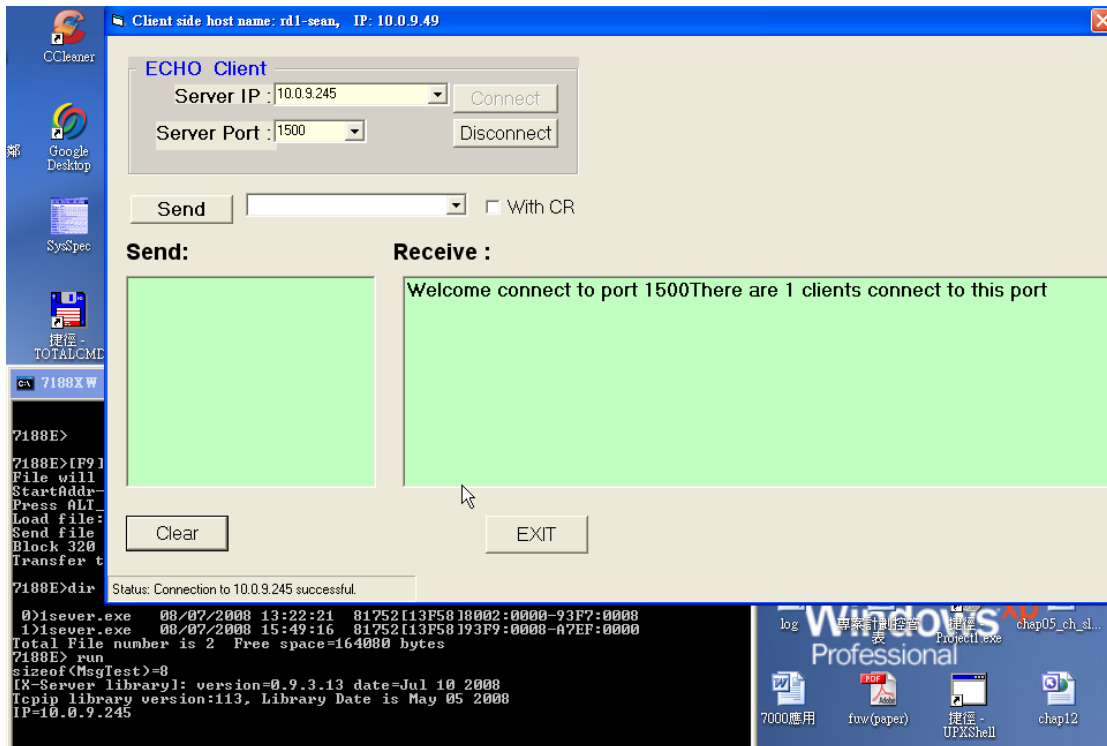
CCleaner

Google Desktop

SysSpec

捷徑 - TOTALCMD

Client side host name: rd1-sean, IP: 10.0.9.49

ECHO Client
Server IP : 10.0.9.245
Connect
Server Port : 1500
Disconnect

Send
With CR

Send:
Receive :

Welcome connect to port 1500There are 1 clients connect to this port

Clear
EXIT

Status: Connection to 10.0.9.245 successful.

7188XW

7188E>

7188E>[F9]
File will
StartAddr-
Press ALT_
Load file:
Send file
Block 320
Transfer t

7188E>dir
0)1sever.exe 08/07/2008 13:22:21 81752[13F58]8002:0000-93F7:0008
1)1sever.exe 08/07/2008 15:49:16 81752[13F58]93F9:0008-A7EF:0000
Total File number is 2 Free space=164080 bytes
7188E> run
sizeof(MsgTest)=8
[X-Server library]: version=0.9.3.13 date=Jul 10 2008
Tcpip library version:113, Library Date is May 05 2008
IP=10.0.9.245

log
專案計劃控管表
捷徑 - Project1.exe
chap05_ch_sl...
Windows XP Professional
7000應用
fuw(paper)
捷徑 - UPXShell
chap12